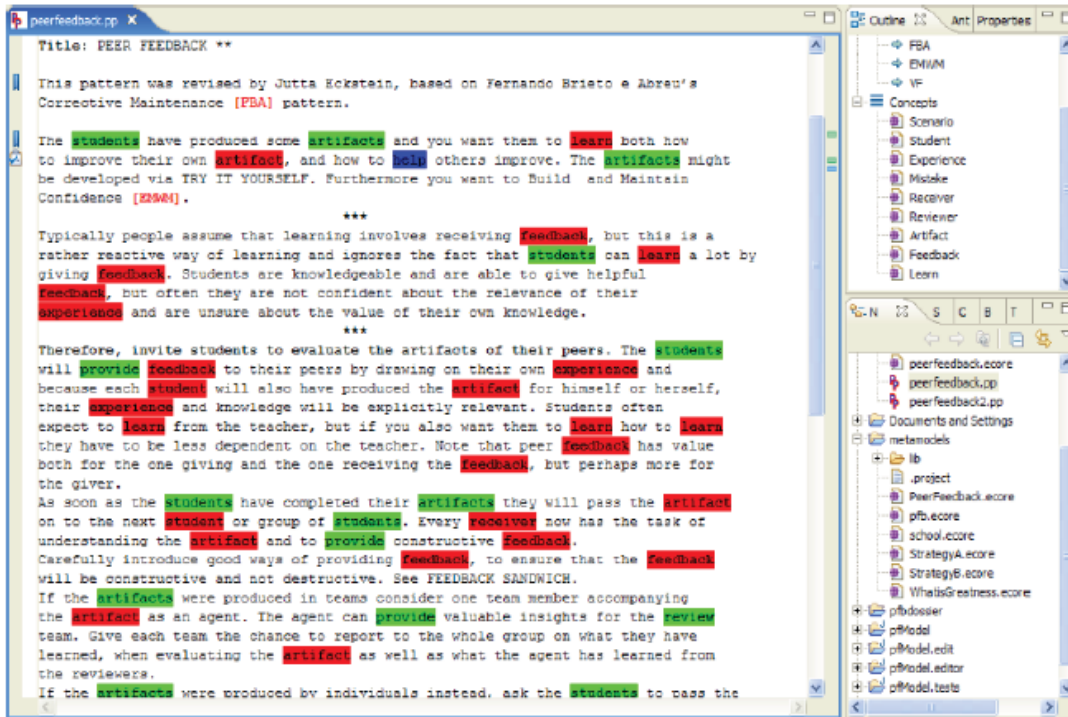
peerfeedback.pp

Title: PEER FEEDBACK **

This pattern was revised by Jutta Eckstein, based on Fernando Brieto e Abreu's Corrective Maintenance [PBA] pattern.

The students have produced some artifacts and you want them to learn both how to improve their own artifact, and how to help others improve. The artifacts might be developed via TRY IT YOURSELF. Furthermore you want to Build and Maintain Confidence [BMWM].

***

Typically people assume that learning involves receiving feedback, but this is a rather reactive way of learning and ignores the fact that students can learn a lot by giving feedback. Students are knowledgeable and are able to give helpful feedback, but often they are not confident about the relevance of their experience and are unsure about the value of their own knowledge.

***

Therefore, invite students to evaluate the artifacts of their peers. The students will provide feedback to their peers by drawing on their own experience and because each student will also have produced the artifact for himself or herself, their experience and knowledge will be explicitly relevant. Students often expect to learn from the teacher, but if you also want them to learn how to learn they have to be less dependent on the teacher. Note that peer feedback has value both for the one giving and the one receiving the feedback, but perhaps more for the giver.
As soon as the students have completed their artifacts they will pass the artifact on to the next student or group of students. Every receiver now has the task of understanding the artifact and to provide constructive feedback.
Carefully introduce good ways of providing feedback, to ensure that the feedback will be constructive and not destructive. See FEEDBACK SANDWICH.
If the artifacts were produced in teams consider one team member accompanying the artifact as an agent. The agent can provide valuable insights for the review team. Give each team the chance to report to the whole group on what they have learned, when evaluating the artifact as well as what the agent has learned from the reviewers.
If the artifacts were produced by individuals instead, ask the students to pass the

Outline
Ant
Properties
FBA
EMWM
VF
Concepts
Scenario
Student
Experience
Mistake
Receiver
Reviewer
Artifact
Feedback
Learn

N
S
C
B
T
peerfeedback.ecore
peerfeedback.pp
peerfeedback2.pp
Documents and Settings
metamodels
lib
.project
PeerFeedback.ecore
pfb.ecore
school.ecore
StrategyA.ecore
StrategyB.ecore
WhatisGreatness.ecore
pfbdosser
pfModel
pfModel.edit
pfModel.editor
pfModel.tests